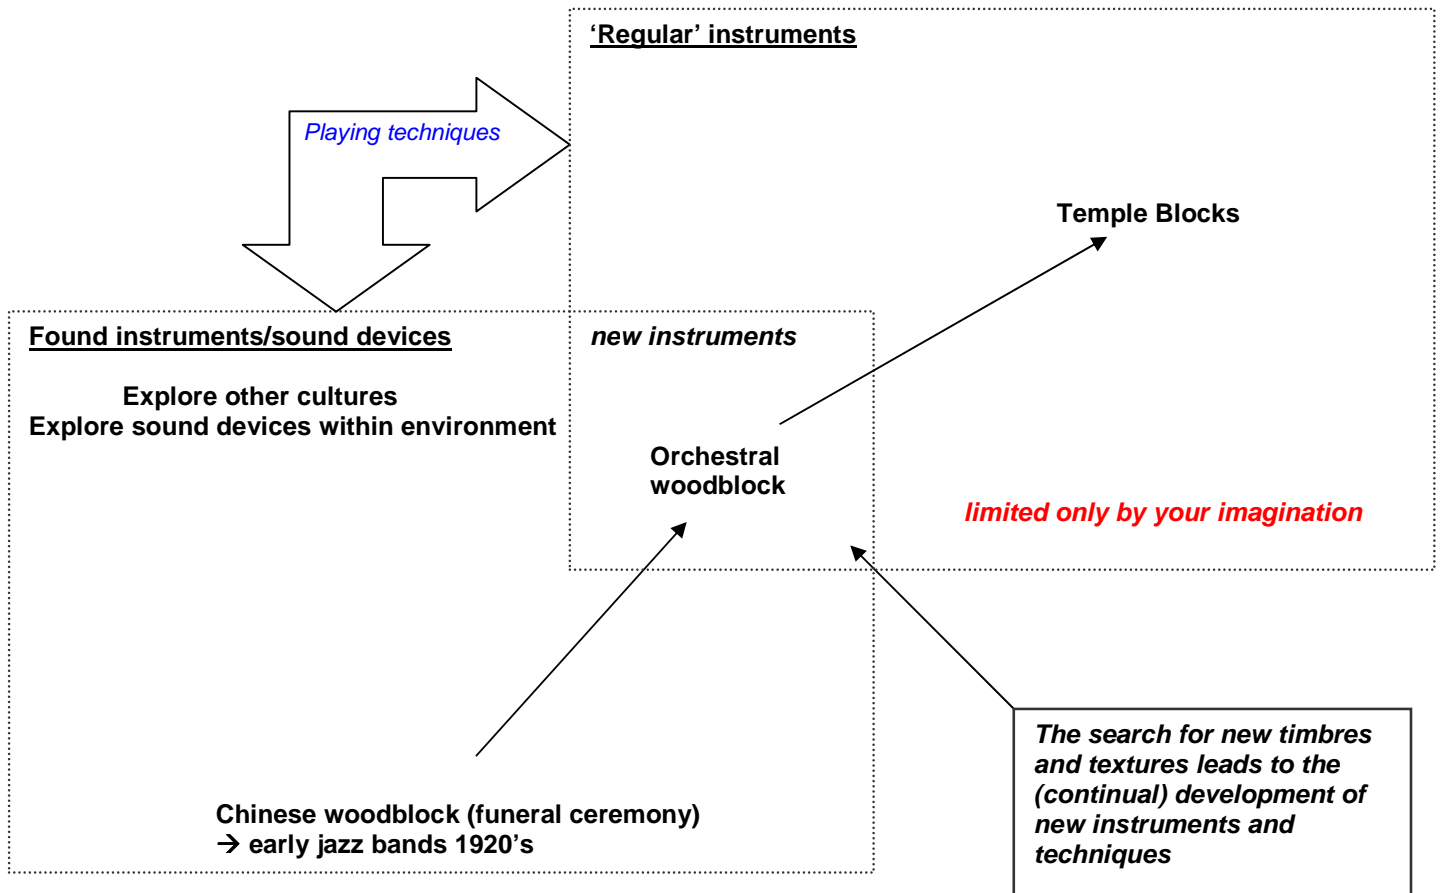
‘Regular’ instruments

Playing techniques

Temple Blocks

Found instruments/sound devices

new instruments

Explore other cultures
Explore sound devices within environment

Orchestral woodblock

limited only by your imagination

The search for new timbres and textures leads to the (continual) development of new instruments and techniques

Chinese woodblock (funeral ceremony)
→ early jazz bands 1920’s